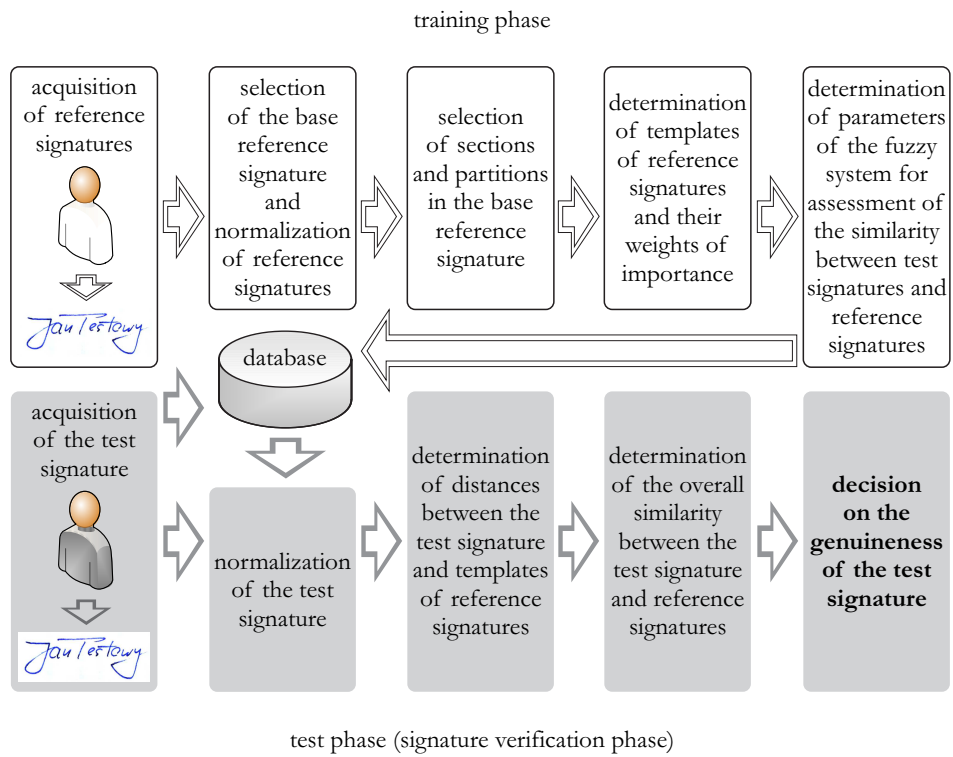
training phase

acquisition of reference signatures

Jan Testowy

selection of the base reference signature and normalization of reference signatures

selection of sections and partitions in the base reference signature

determination of templates of reference signatures and their weights of importance

determination of parameters of the fuzzy system for assessment of the similarity between test signatures and reference signatures

database

acquisition of the test signature

Jan Testowy

normalization of the test signature

determination of distances between the test signature and templates of reference signatures

determination of the overall similarity between the test signature and reference signatures

**decision on the genuineness of the test signature**

test phase (signature verification phase)